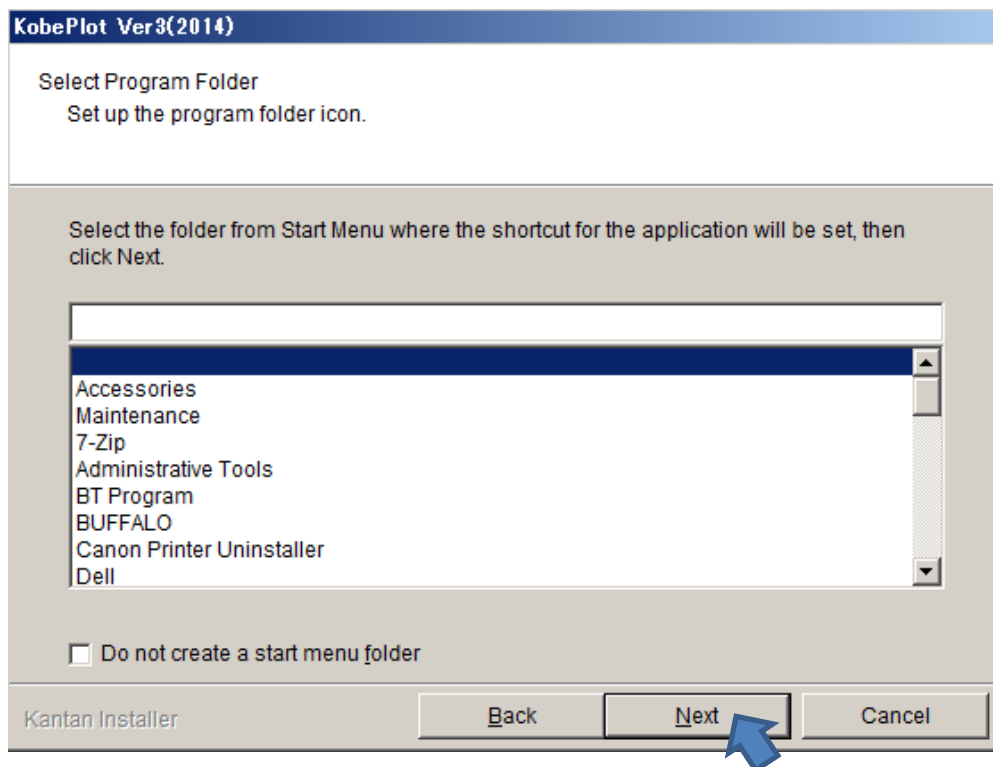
KobePlot Ver3(2014)

Select Program Folder
Set up the program folder icon.

Select the folder from Start Menu where the shortcut for the application will be set, then click Next.

Accessories
Maintenance
7-Zip
Administrative Tools
BT Program
BUFFALO
Canon Printer Uninstaller
Dell

Do not create a start menu folder

Kantan Installer

Back

Next

Cancel